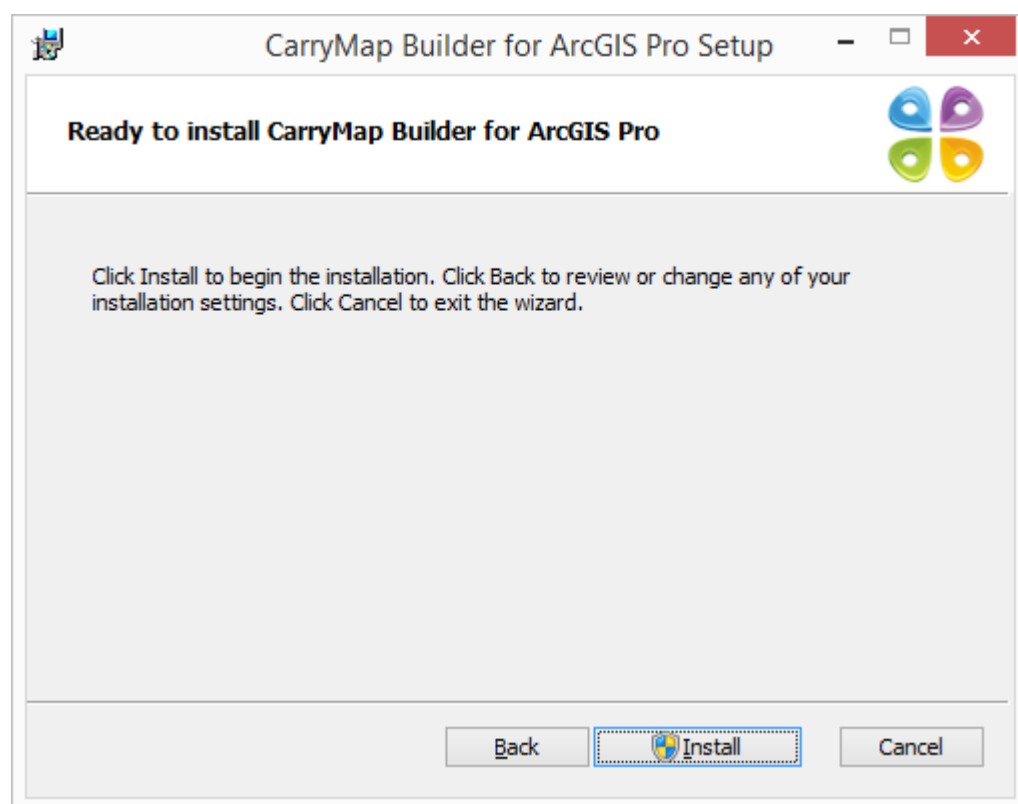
CarryMap Builder for ArcGIS Pro Setup

Ready to install CarryMap Builder for ArcGIS Pro

Click Install to begin the installation. Click Back to review or change any of your installation settings. Click Cancel to exit the wizard.

Back Install Cancel